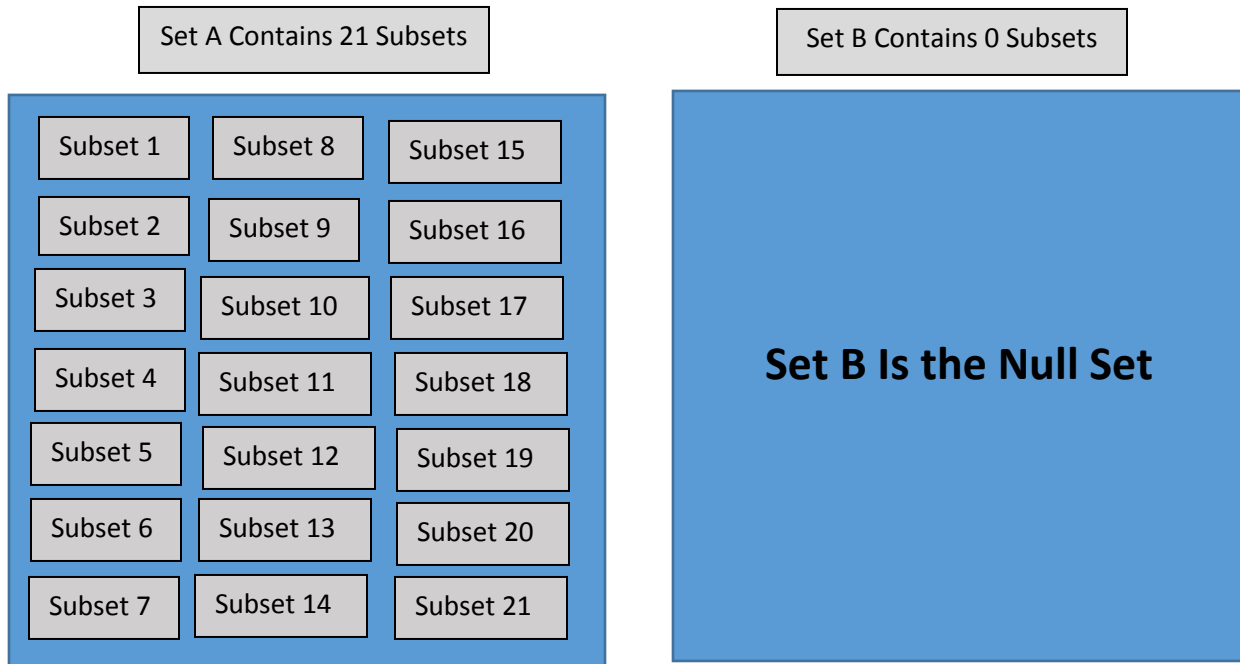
Set A Contains 21 Subsets

Subset 1
Subset 8
Subset 15
Subset 2
Subset 9
Subset 16
Subset 3
Subset 10
Subset 17
Subset 4
Subset 11
Subset 18
Subset 5
Subset 12
Subset 19
Subset 6
Subset 13
Subset 20
Subset 7
Subset 14
Subset 21

Set B Contains 0 Subsets

Set B Is the Null Set